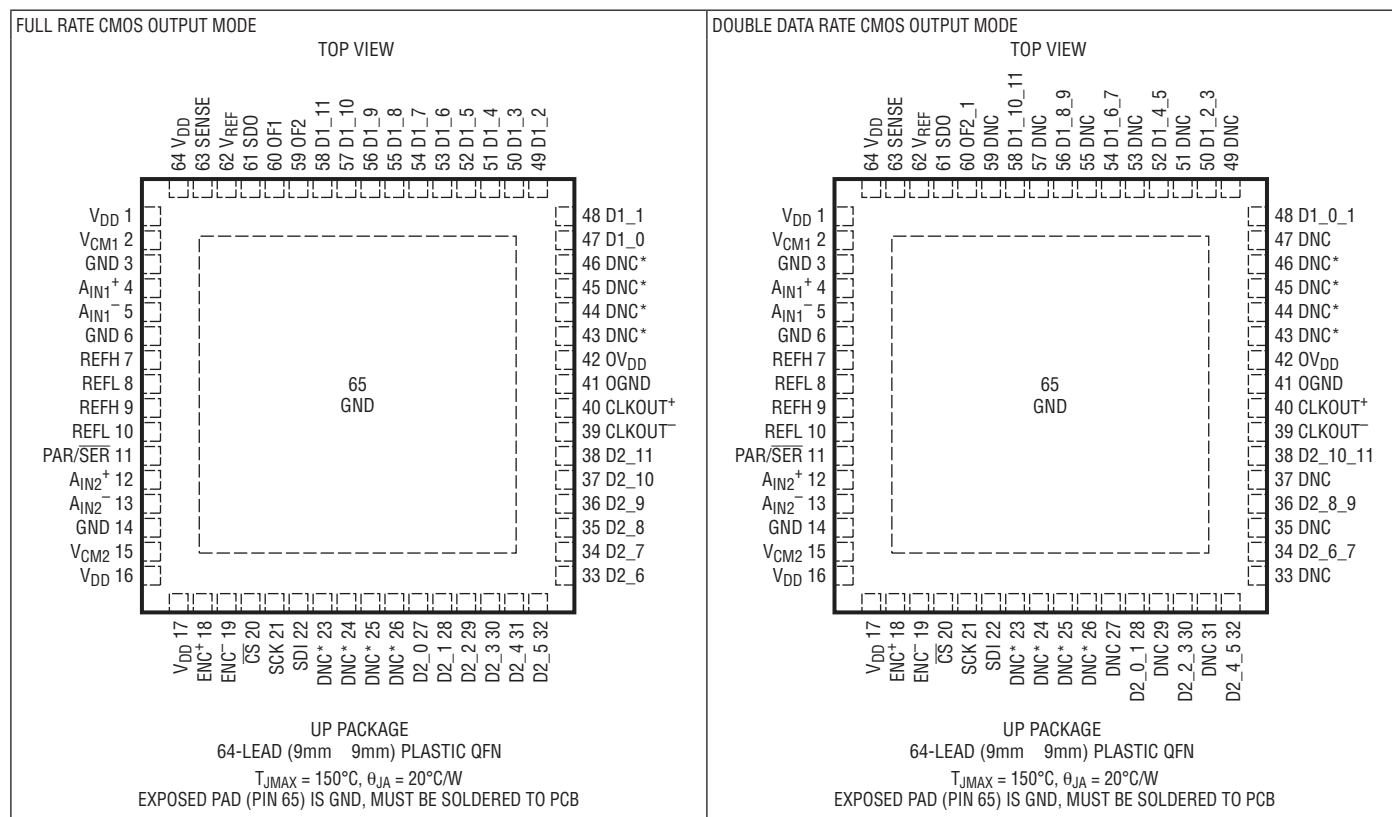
FULL RATE CMOS OUTPUT MODE

TOP VIEW

64 $V_{DD}$ 63 SENSE 62 $V_{REF}$ 61 SDO 60 OF1 59 OF2 58 D1_11 57 D1_10 56 D1_9 55 D1_8 54 D1_7 53 D1_6 52 D1_5 51 D1_4 50 D1_3 49 D1_2

$V_{DD}$ 1
$V_{CM1}$ 2
GND 3
$A_{IN1}^+$ 4
$A_{IN1}^-$ 5
GND 6
REFH 7
REFL 8
REFH 9
REFL 10
PAR/$\overline{SER}$ 11
$A_{IN2}^+$ 12
$A_{IN2}^-$ 13
GND 14
$V_{CM2}$ 15
$V_{DD}$ 16

65
GND

48 D1_1
47 D1_0
46 DNC*
45 DNC*
44 DNC*
43 DNC*
42 $OV_{DD}$
41 OGND
40 CLKOUT$^+$
39 CLKOUT$^-$
38 D2_11
37 D2_10
36 D2_9
35 D2_8
34 D2_7
33 D2_6

$V_{DD}$ 17 ENC$^+$ 18 ENC$^-$ 19 $\overline{CS}$ 20 SCK 21 SDI 22 DNC* 23 DNC* 24 DNC* 25 DNC* 26 D2_0 27 D2_1 28 D2_2 29 D2_3 30 D2_4 31 D2_5 32

UP PACKAGE
64-LEAD (9mm 9mm) PLASTIC QFN
$T_{JMAX}$ = 150°C, $\theta_{JA}$ = 20°C/W
EXPOSED PAD (PIN 65) IS GND, MUST BE SOLDERED TO PCB

DOUBLE DATA RATE CMOS OUTPUT MODE

TOP VIEW

64 $V_{DD}$ 63 SENSE 62 $V_{REF}$ 61 SDO 60 OF2_1 59 DNC 58 D1_10_11 57 DNC 56 D1_8_9 55 DNC 54 D1_6_7 53 DNC 52 D1_4_5 51 DNC 50 D1_2_3 49 DNC

$V_{DD}$ 1
$V_{CM1}$ 2
GND 3
$A_{IN1}^+$ 4
$A_{IN1}^-$ 5
GND 6
REFH 7
REFL 8
REFH 9
REFL 10
PAR/$\overline{SER}$ 11
$A_{IN2}^+$ 12
$A_{IN2}^-$ 13
GND 14
$V_{CM2}$ 15
$V_{DD}$ 16

65
GND

48 D1_0_1
47 DNC
46 DNC*
45 DNC*
44 DNC*
43 DNC*
42 $OV_{DD}$
41 OGND
40 CLKOUT$^+$
39 CLKOUT$^-$
38 D2_10_11
37 DNC
36 D2_8_9
35 DNC
34 D2_6_7
33 DNC

$V_{DD}$ 17 ENC$^+$ 18 ENC$^-$ 19 $\overline{CS}$ 20 SCK 21 SDI 22 DNC* 23 DNC* 24 DNC* 25 DNC* 26 DNC 27 D2_0_1 28 DNC 29 D2_2_3 30 DNC 31 D2_4_5 32

UP PACKAGE
64-LEAD (9mm 9mm) PLASTIC QFN
$T_{JMAX}$ = 150°C, $\theta_{JA}$ = 20°C/W
EXPOSED PAD (PIN 65) IS GND, MUST BE SOLDERED TO PCB